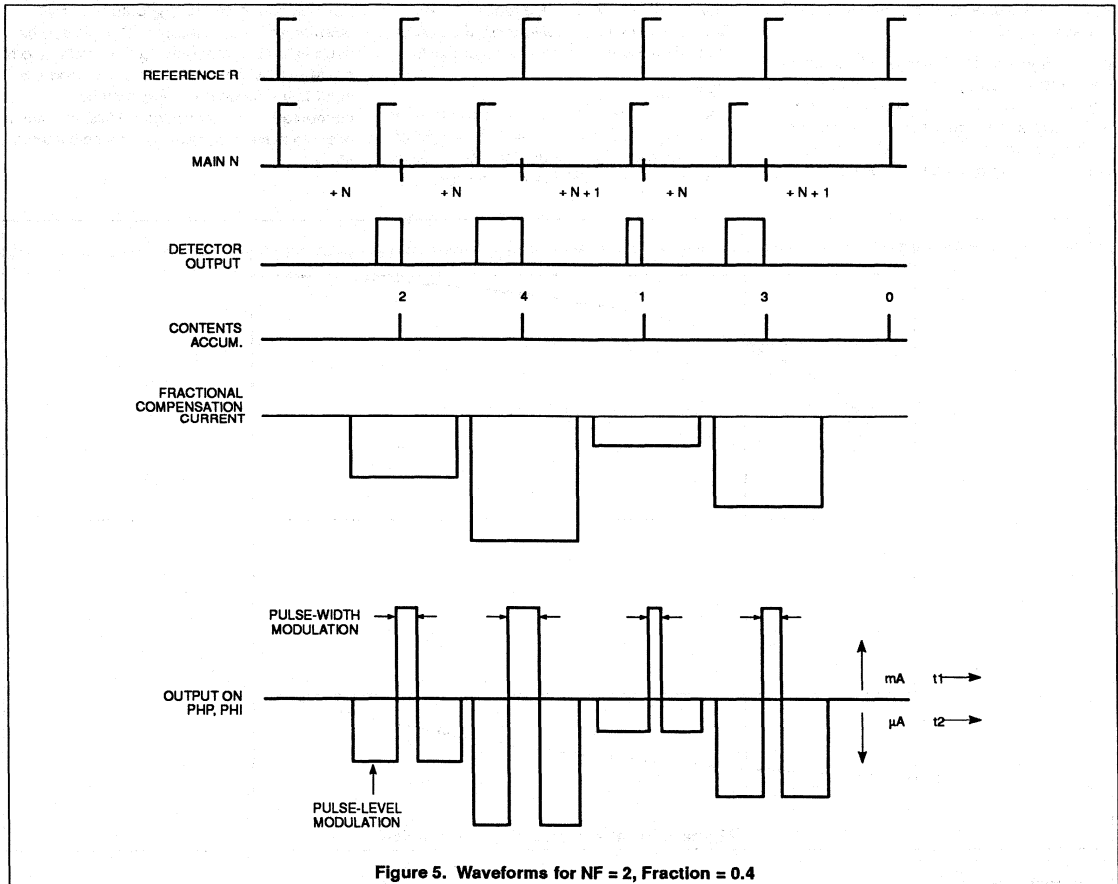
REFERENCE R

MAIN N

÷ N

÷ N

÷ N + 1

÷ N

÷ N + 1

DETECTOR OUTPUT

2

4

1

3

0

CONTENTS ACCUM.

FRACTIONAL COMPENSATION CURRENT

PULSE-WIDTH MODULATION

OUTPUT ON PHP, PHI

mA

t1

μA

t2

PULSE-LEVEL MODULATION

Figure 5. Waveforms for NF = 2, Fraction = 0.4